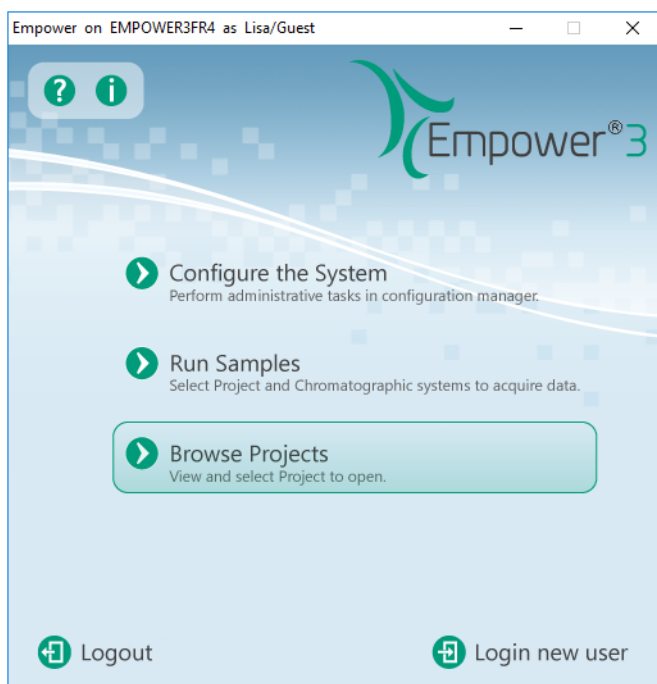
Empower on EMPOWER3FR4 as Lisa/Guest

Empower®3

Configure the System
Perform administrative tasks in configuration manager.

Run Samples
Select Project and Chromatographic systems to acquire data.

Browse Projects
View and select Project to open.

Logout

Login new user